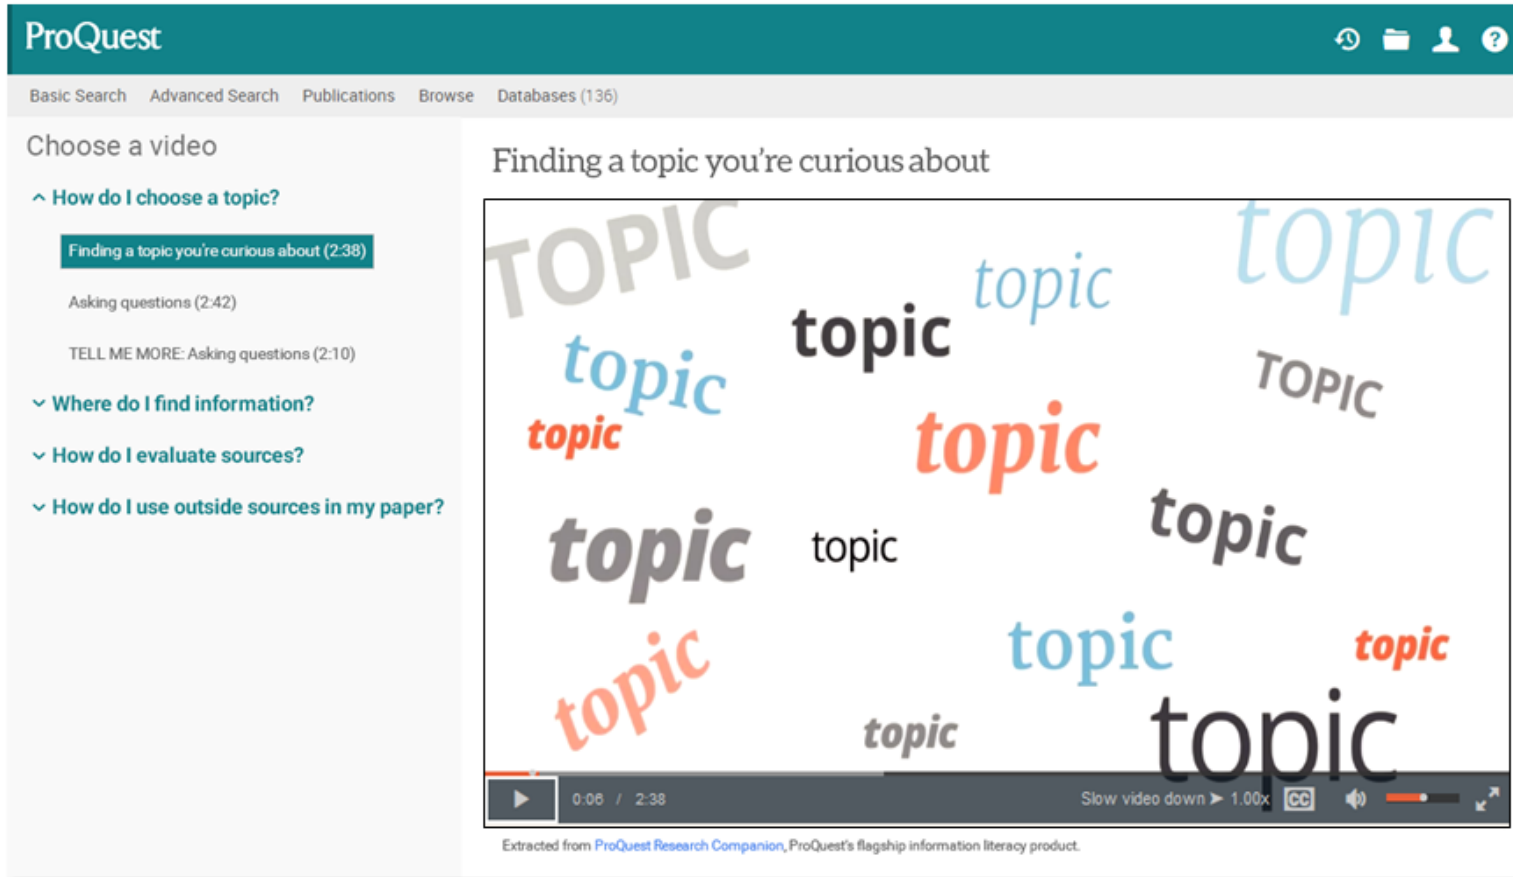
ProQuest

Basic Search Advanced Search Publications Browse Databases (136)

Choose a video

How do I choose a topic?

Finding a topic you're curious about (2:38)

Asking questions (2:42)

TELL ME MORE: Asking questions (2:10)

Where do I find information?

How do I evaluate sources?

How do I use outside sources in my paper?

Finding a topic you're curious about

TOPIC topic topic topic topic TOPIC topic topic topic topic topic topic topic topic topic

0:06 / 2:38 Slow video down ▶ 1.00x CC

Extracted from ProQuest Research Companion, ProQuest's flagship information literacy product.